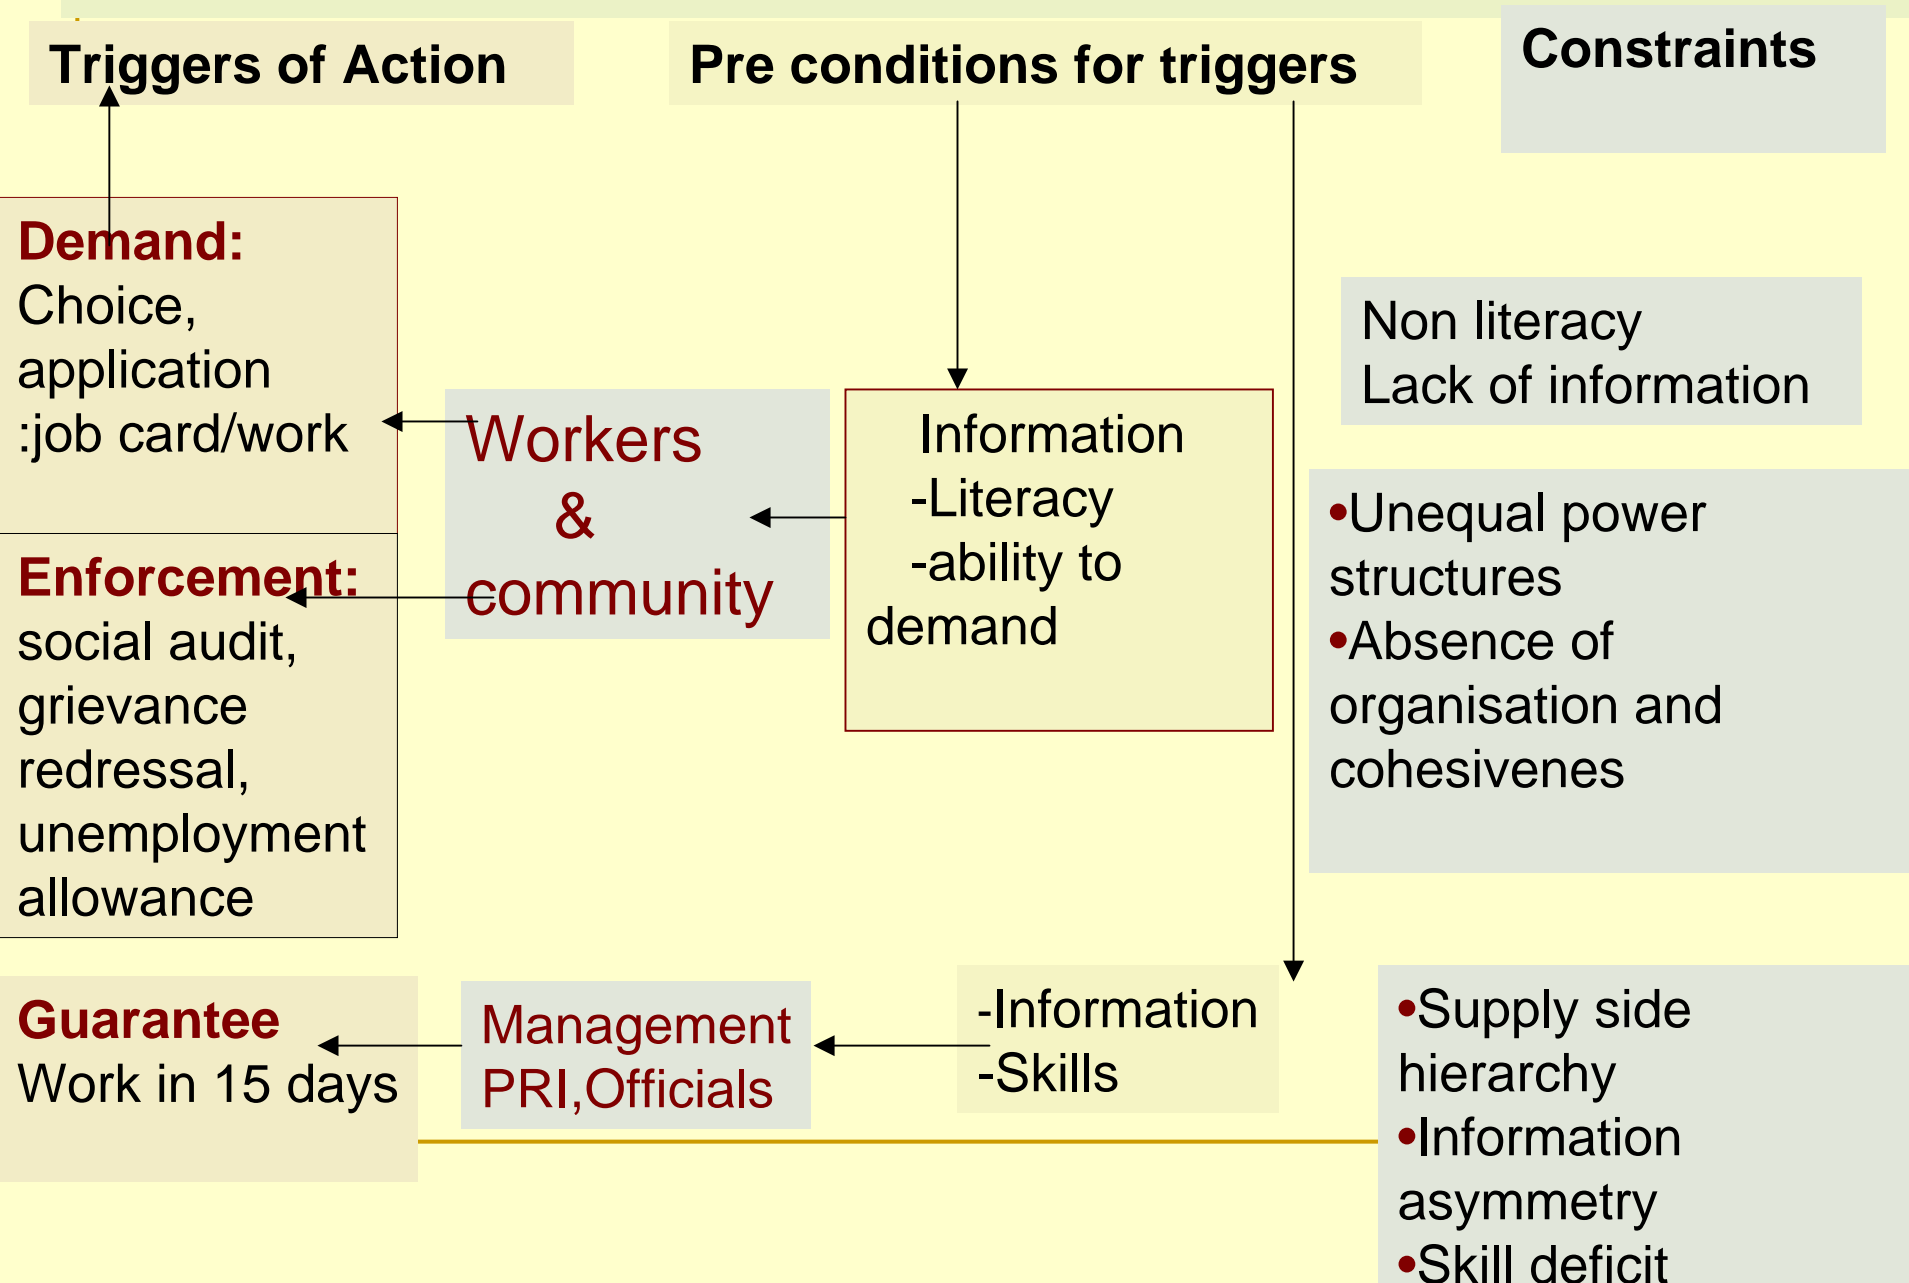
Triggers of Action

Pre conditions for triggers

Constraints

Demand:
Choice, application :job card/work

Workers & community

Information
-Literacy
-ability to demand

Non literacy
Lack of information

•Unequal power structures
•Absence of organisation and cohesivenes

Enforcement:
social audit, grievance redressal, unemployment allowance

Guarantee
Work in 15 days

Management
PRI,Officials

-Information
-Skills

•Supply side hierarchy
•Information asymmetry
•Skill deficit